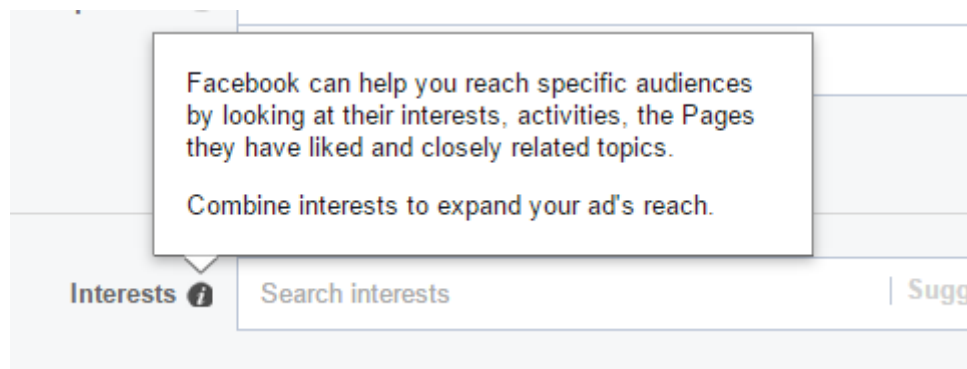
Facebook can help you reach specific audiences by looking at their interests, activities, the Pages they have liked and closely related topics.

Combine interests to expand your ad's reach.

Interests

Search interests

Sugg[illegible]